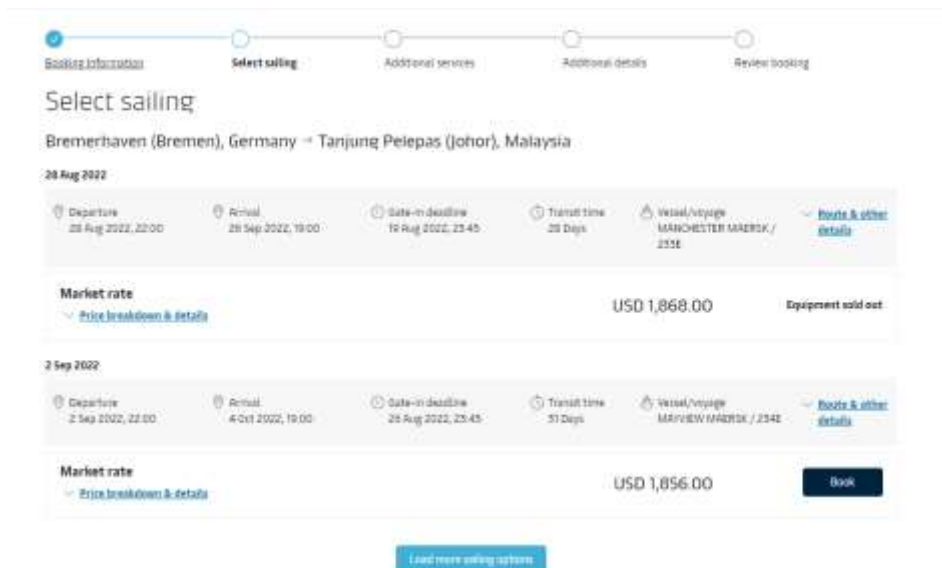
Booking information

Select sailing

Additional services

Additional details

Review booking

Select sailing

Bremerhaven (Bremen), Germany → Tanjung Pelepas (Johor), Malaysia

28 Aug 2022

Departure
28 Aug 2022, 22:00

Arrival
26 Sep 2022, 19:00

Gate-in deadline
19 Aug 2022, 23:45

Transit time
29 Days

Vessel/voyage
MANCHESTER MAERSK / 235E

Route & other details

Market rate
Price breakdown & details

USD 1,868.00

Equipment sold out

2 Sep 2022

Departure
2 Sep 2022, 22:00

Arrival
4 Oct 2022, 19:00

Gate-in deadline
26 Aug 2022, 23:45

Transit time
31 Days

Vessel/voyage
MAYVIEW MAERSK / 234E

Route & other details

Market rate
Price breakdown & details

USD 1,856.00

Book

Load more sailing options